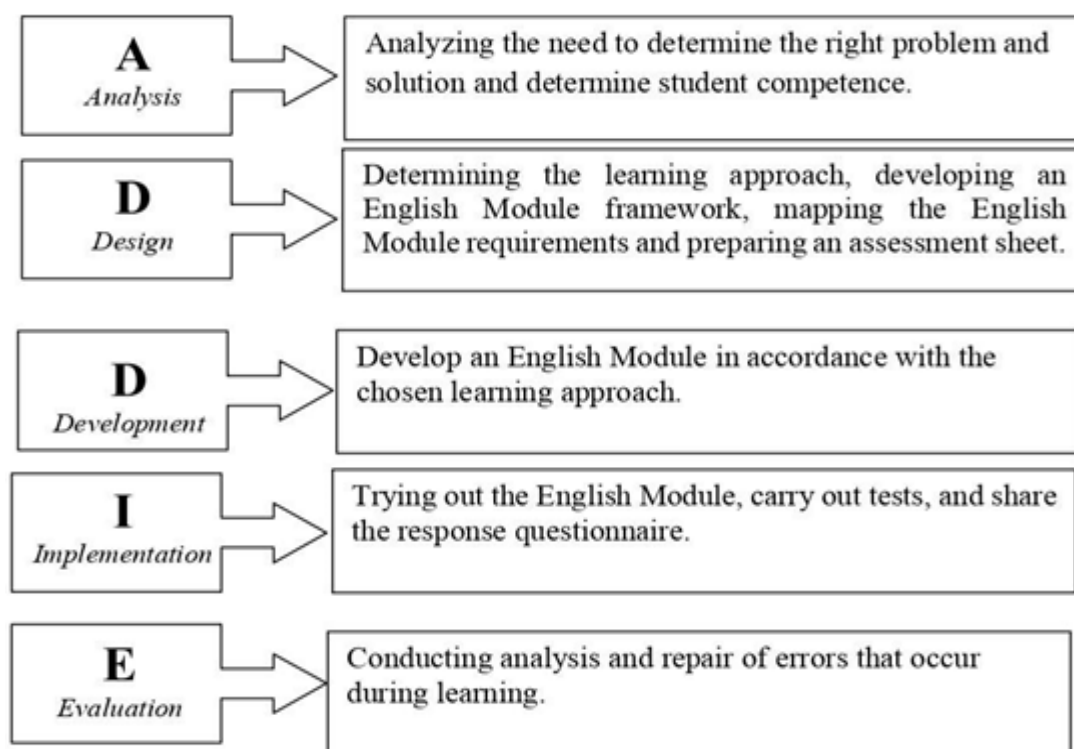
A
Analysis

Analyzing the need to determine the right problem and solution and determine student competence.

D
Design

Determining the learning approach, developing an English Module framework, mapping the English Module requirements and preparing an assessment sheet.

D
Development

Develop an English Module in accordance with the chosen learning approach.

I
Implementation

Trying out the English Module, carry out tests, and share the response questionnaire.

E
Evaluation

Conducting analysis and repair of errors that occur during learning.